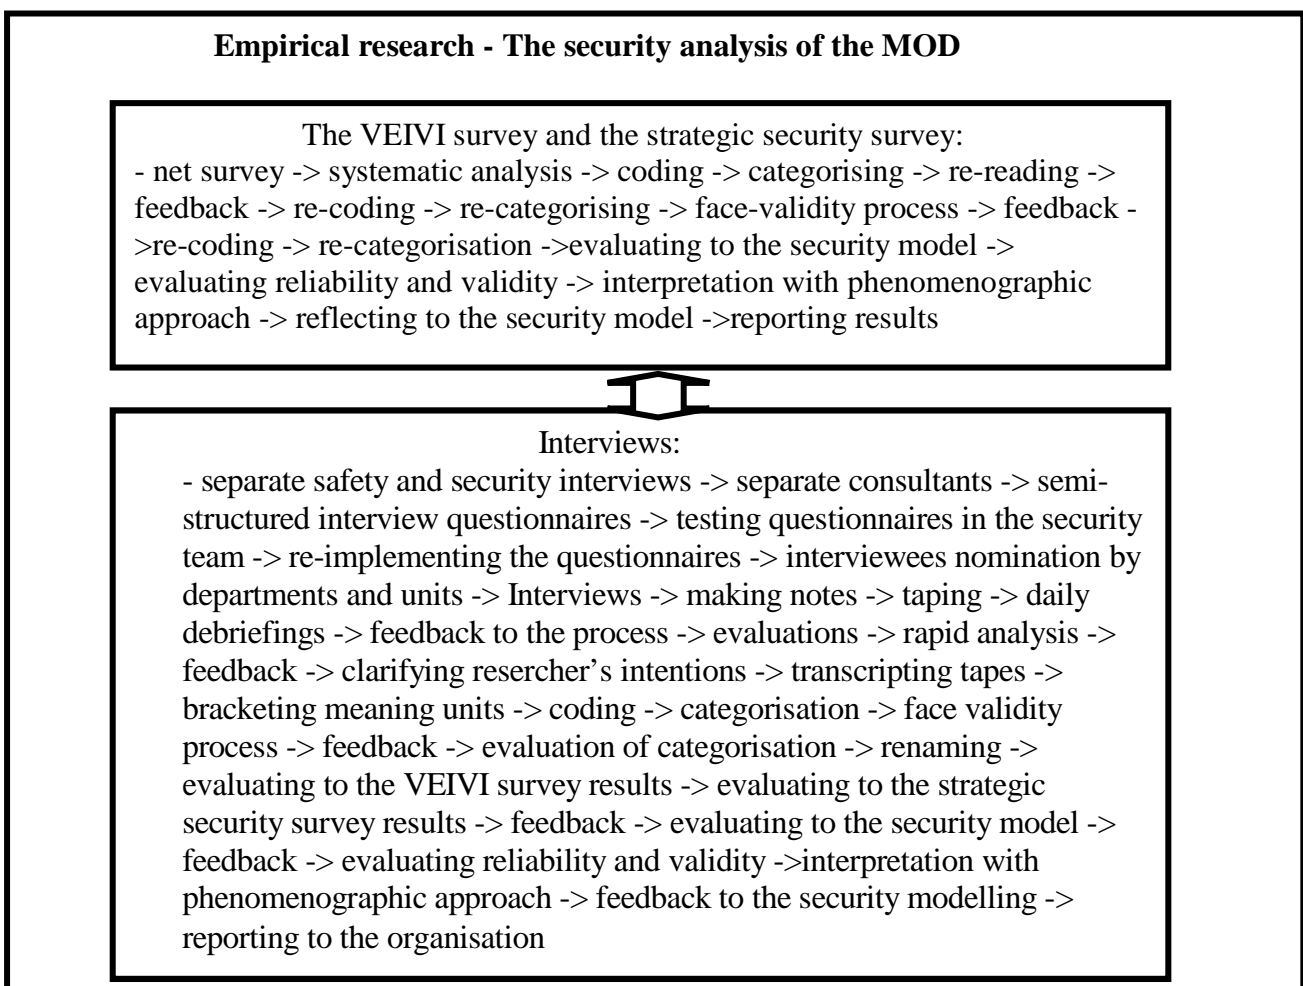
**Empirical research - The security analysis of the MOD**

The VEIVI survey and the strategic security survey:
- net survey -> systematic analysis -> coding -> categorising -> re-reading -> feedback -> re-coding -> re-categorising -> face-validity process -> feedback ->re-coding -> re-categorisation ->evaluating to the security model -> evaluating reliability and validity -> interpretation with phenomenographic approach -> reflecting to the security model ->reporting results

Interviews:
- separate safety and security interviews -> separate consultants -> semi-structured interview questionnaires -> testing questionnaires in the security team -> re-implementing the questionnaires -> interviewees nomination by departments and units -> Interviews -> making notes -> taping -> daily debriefings -> feedback to the process -> evaluations -> rapid analysis -> feedback -> clarifying reseracher's intentions -> transcripting tapes -> bracketing meaning units -> coding -> categorisation -> face validity process -> feedback -> evaluation of categorisation -> renaming -> evaluating to the VEIVI survey results -> evaluating to the strategic security survey results -> feedback -> evaluating to the security model -> feedback -> evaluating reliability and validity ->interpretation with phenomenographic approach -> feedback to the security modelling -> reporting to the organisation